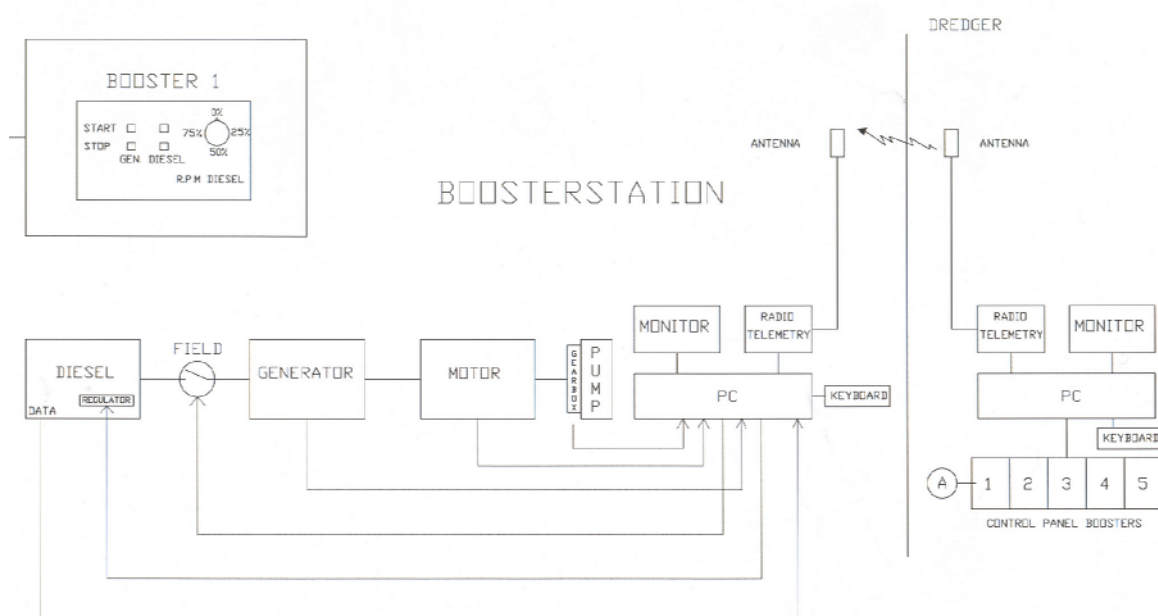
BOOSTER 1

START
STOP
GEN DIESEL
0%
75%
25%
50%
R.P.M DIESEL

DREDGER

ANTENNA

ANTENNA

BOOSTERSTATION

DIESEL
DATA
REGULATOR
FIELD
GENERATOR
MOTOR
GEARBOX
PUMP
MONITOR
RADIO TELEMETRY
PC
KEYBOARD

RADIO TELEMETRY
MONITOR
PC
KEYBOARD
A
1
2
3
4
5
CONTROL PANEL BOOSTERS